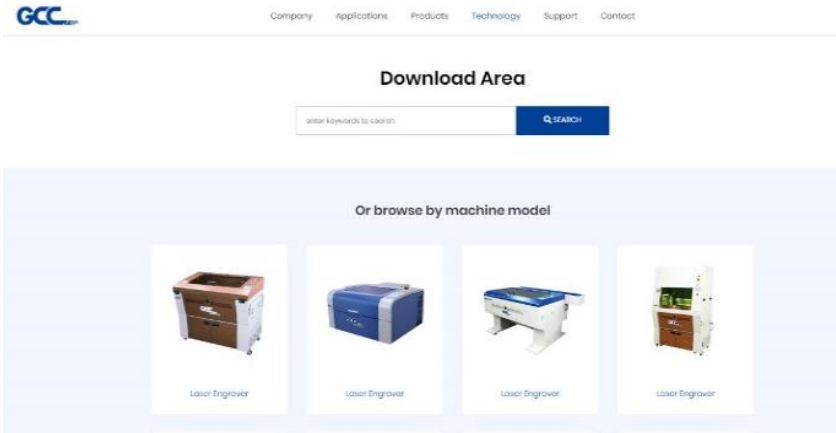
GCC

Company Applications Products Technology Support Contact

Download Area

enter keywords to search

SEARCH

Or browse by machine model

Laser Engraver

Laser Engraver

Laser Engraver

Laser Engraver